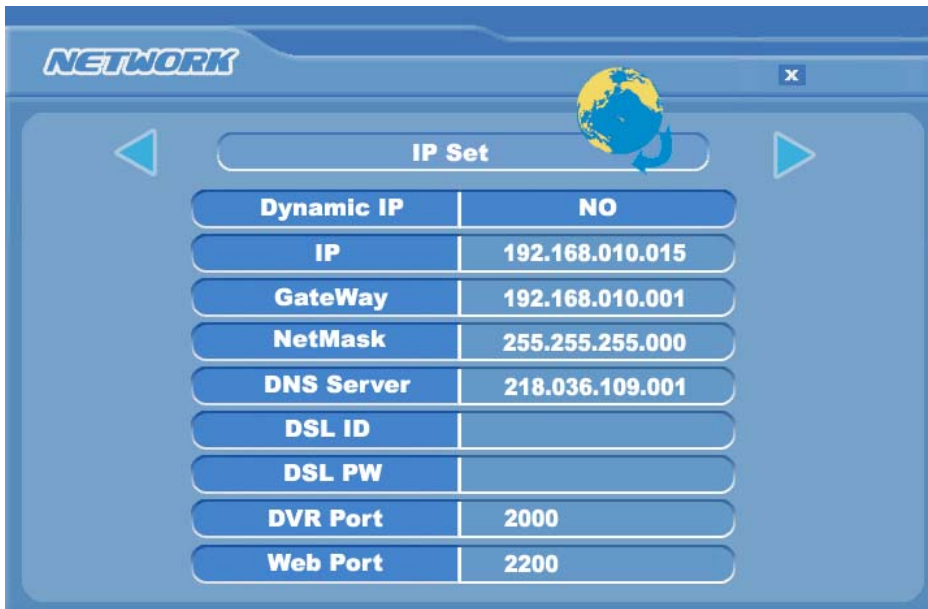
NETWORK

x

IP Set

| Dynamic IP | NO |
|---|---|
| IP | 192.168.010.015 |
| GateWay | 192.168.010.001 |
| NetMask | 255.255.255.000 |
| DNS Server | 218.036.109.001 |
| DSL ID | |
| DSL PW | |
| DVR Port | 2000 |
| Web Port | 2200 |